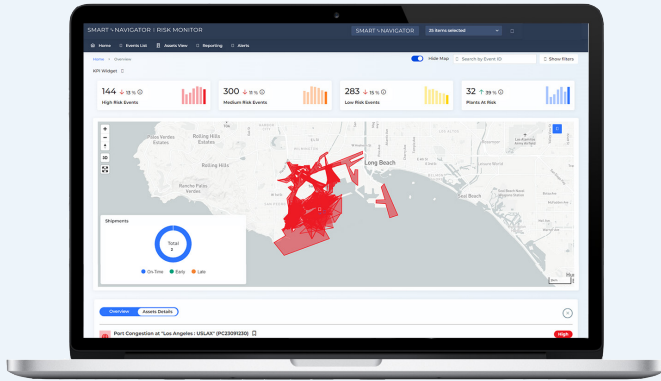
SMART NAVIGATOR | RISK MONITOR

SMART NAVIGATOR

25 items selected

Home Events List Assets View Reporting Alerts

Home > Overview

Hide Map

Search by Event ID

Show filters

KPI Widget

144 ↓ 15 %
High Risk Events

300 ↓ 11 %
Medium Risk Events

283 ↓ 15 %
Low Risk Events

32 ↑ 39 %
Plants At Risk

Palos Verdes Estates

Rolling Hills Estates

Rolling Hills

Rancho Palos Verdes

Long Beach

Shipments

Total 3

On Time Early Late

Overview Assets Details

Port Congestion at "Los Angeles : USLAX" (PC23091230)

High